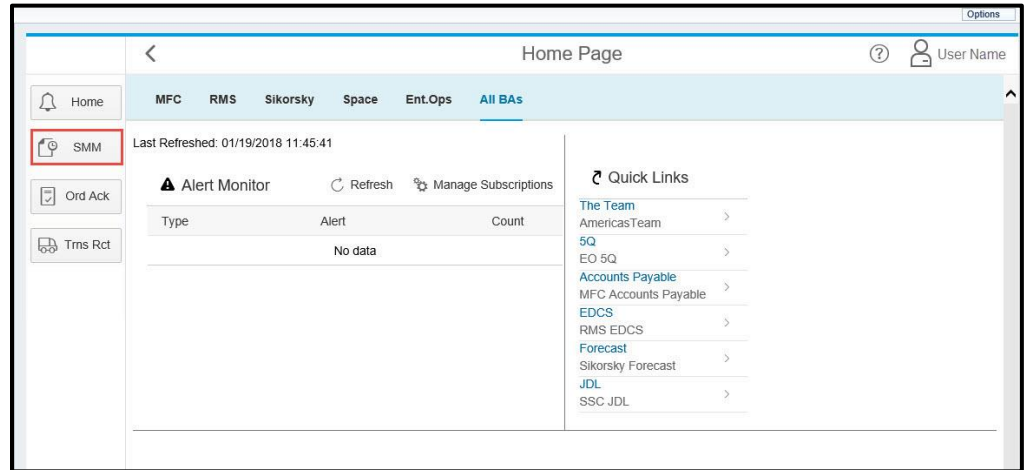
Options

Home Page

User Name

Home

SMM

Ord Ack

Trns Rct

MFC RMS Sikorsky Space Ent.Ops All BAs

Last Refreshed: 01/19/2018 11:45:41

Alert Monitor

Refresh

Manage Subscriptions

| Type | Alert | Count |
|---|---|---|
| | No data | |

Quick Links

The Team
AmericasTeam

5Q
EO 5Q

Accounts Payable
MFC Accounts Payable

EDCS
RMS EDCS

Forecast
Sikorsky Forecast

JDL
SSC JDL